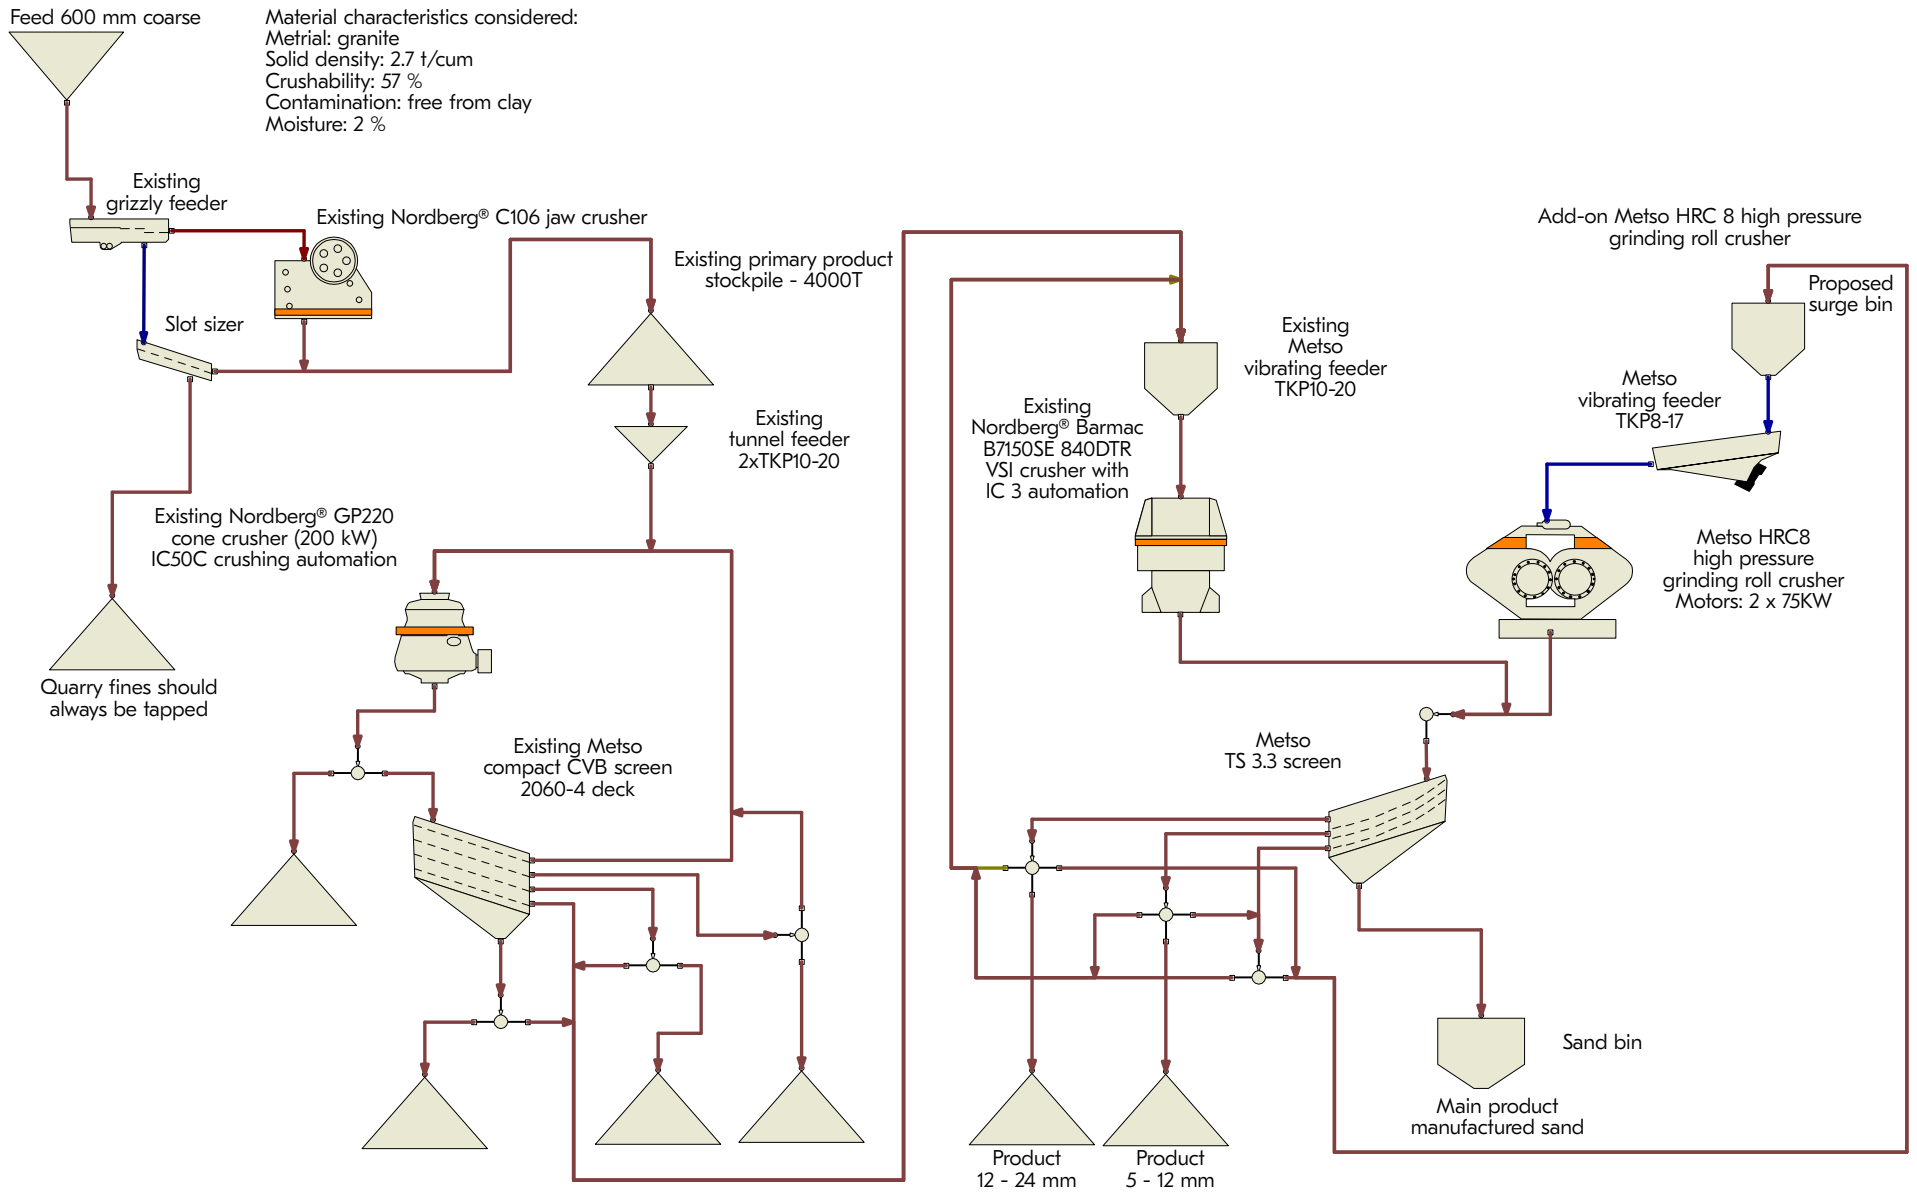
Feed 600 mm coarse

Material characteristics considered:
Metrial: granite
Solid density: 2.7 t/cum
Crushability: 57 %
Contamination: free from clay
Moisture: 2 %

Existing grizzly feeder

Existing Nordberg® C106 jaw crusher

Slot sizer

Existing primary product stockpile - 4000T

Existing tunnel feeder 2xTKP10-20

Existing Nordberg® GP220 cone crusher (200 kW) IC50C crushing automation

Quarry fines should always be tapped

Existing Metso compact CVB screen 2060-4 deck

Existing Metso vibrating feeder TKP10-20

Existing Nordberg® Barmac B7150SE 840DTR VSI crusher with IC 3 automation

Add-on Metso HRC 8 high pressure grinding roll crusher

Proposed surge bin

Metso vibrating feeder TKP8-17

Metso HRC8 high pressure grinding roll crusher Motors: 2 x 75KW

Metso TS 3.3 screen

Sand bin

Main product manufactured sand

Product 12 - 24 mm

Product 5 - 12 mm